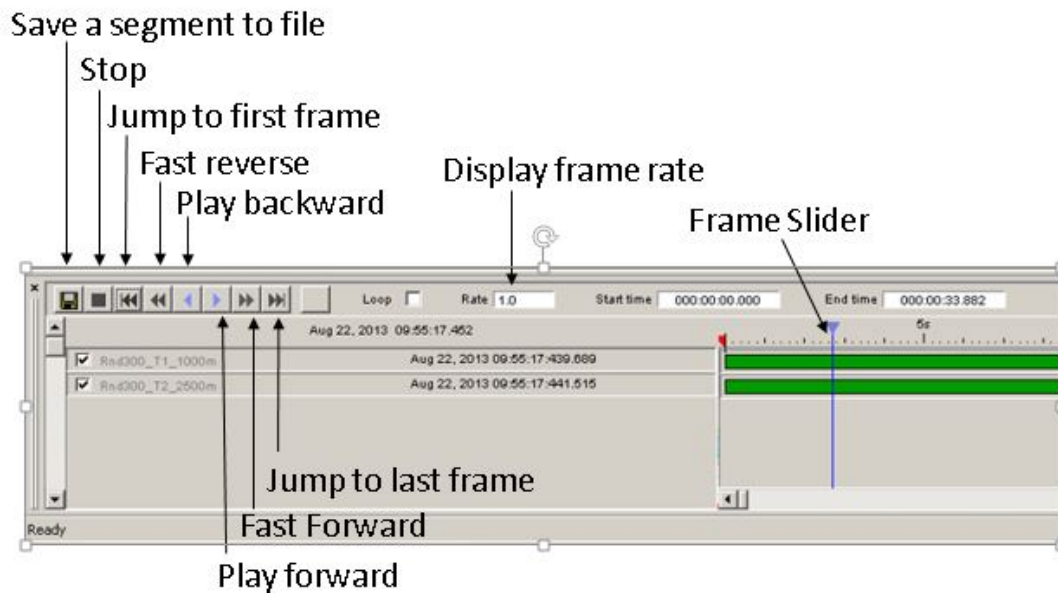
Save a segment to file
Stop
Jump to first frame
Fast reverse
Play backward
Display frame rate
Frame Slider

Loop
Rate 1.0
Start time 000:00:00.000
End time 000:00:33.882
Aug 22, 2013 09:55:17.452
5s
Rnd300_T1_1000m
Aug 22, 2013 09:55:17:439.889
Rnd300_T2_2500m
Aug 22, 2013 09:55:17:441.515
Ready

Jump to last frame
Fast Forward
Play forward